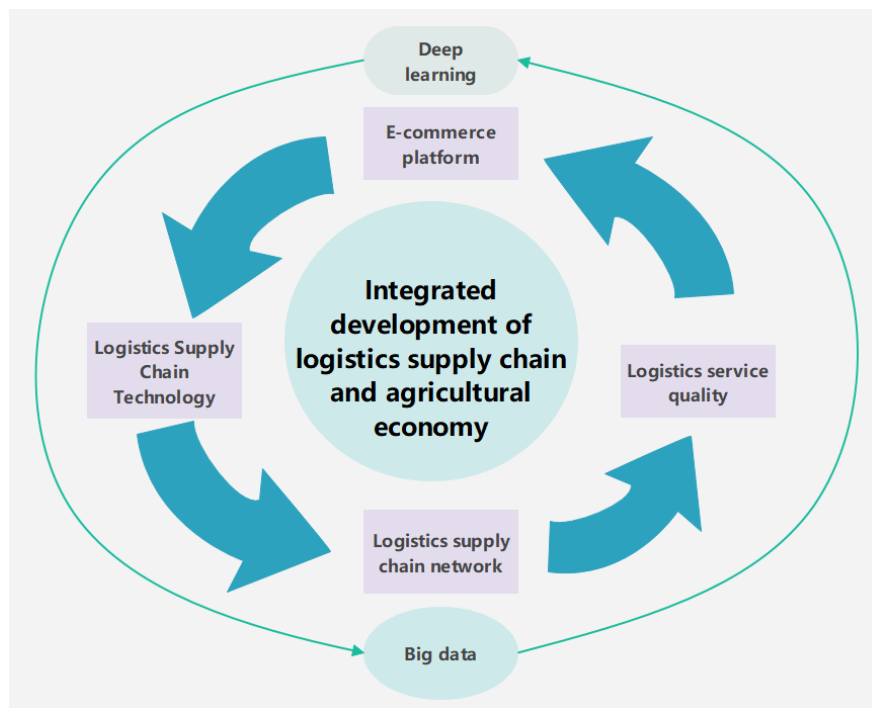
Deep learning

E-commerce platform

Logistics Supply Chain Technology

Integrated development of logistics supply chain and agricultural economy

Logistics service quality

Logistics supply chain network

Big data